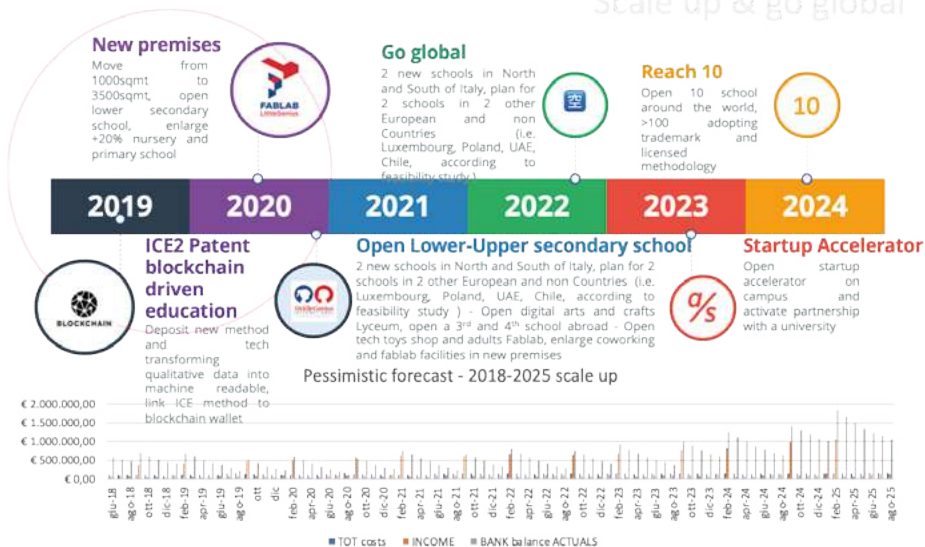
Scale up & go global

New premises
Move from 1000sqmt to 3500sqmt, open lower secondary school, enlarge +20% nursery and primary school

FABLAB Littlebenus

Go global
2 new schools in North and South of Italy, plan for 2 schools in 2 other European and non Countries (i.e. Luxembourg, Poland, UAE, Chile, according to feasibility study )

Reach 10
Open 10 school around the world, >100 adopting trademark and licensed methodology

10

2019 2020 2021 2022 2023 2024

ICE2 Patent blockchain driven education
Deposit new method and tech transforming qualitative data into machine readable, link ICE method to blockchain wallet

BLOCKCHAIN

Open Lower-Upper secondary school
2 new schools in North and South of Italy, plan for 2 schools in 2 other European and non Countries (i.e. Luxembourg, Poland, UAE, Chile, according to feasibility study ) - Open digital arts and crafts Lyceum, open a 3rd and 4th school abroad - Open tech toys shop and adults Fablab, enlarge coworking and fablab facilities in new premises

Startup Accelerator
Open startup accelerator on campus and activate partnership with a university

a/s

Pessimistic forecast - 2018-2025 scale up

€ 2.000.000,00
€ 1.500.000,00
€ 1.000.000,00
€ 500.000,00
€ 0,00

giu-18 ago-18 ott-18 dic feb-19 apr-19 giu-19 ago-19 ott dic feb-20 apr-20 giu-20 ago-20 ott-20 dic-20 feb-21 apr-21 giu-21 ago-21 ott-21 dic-21 feb-22 apr-22 giu-22 ago-22 ott-22 dic-22 feb-23 apr-23 giu-23 ago-23 ott-23 dic-23 feb-24 apr-24 giu-24 ago-24 ott-24 dic-24 feb-25 apr-25 giu-25 ago-25

TOT costs INCOME BANK balance ACTUALS